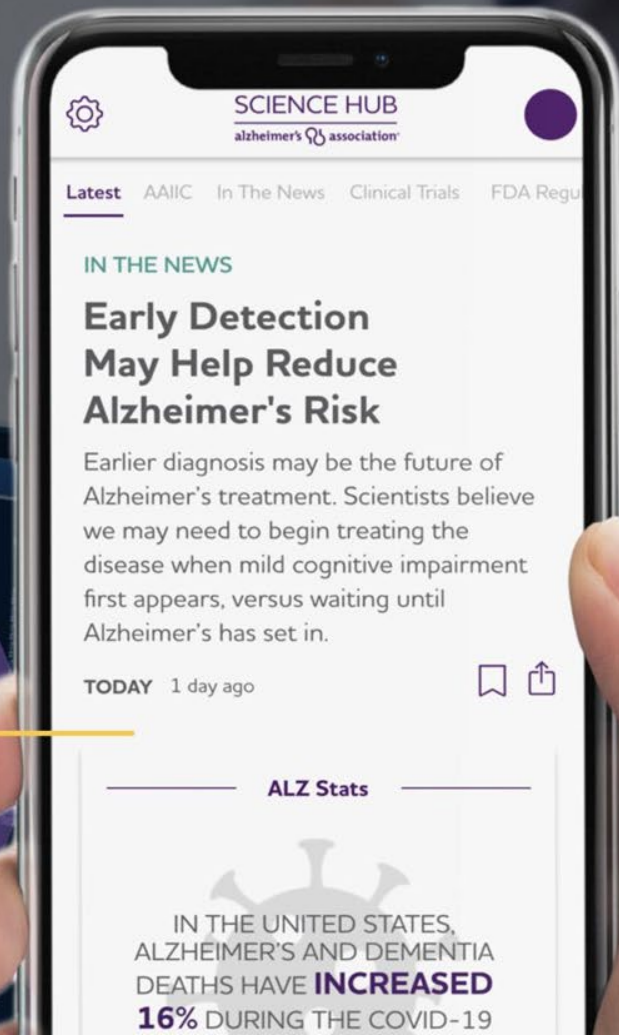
SCIENCE HUB
alzheimer's association

Latest AAIC In The News Clinical Trials FDA Regu

IN THE NEWS

Early Detection May Help Reduce Alzheimer's Risk

Earlier diagnosis may be the future of Alzheimer's treatment. Scientists believe we may need to begin treating the disease when mild cognitive impairment first appears, versus waiting until Alzheimer's has set in.

TODAY 1 day ago

ALZ Stats

IN THE UNITED STATES, ALZHEIMER'S AND DEMENTIA DEATHS HAVE INCREASED 16% DURING THE COVID-19